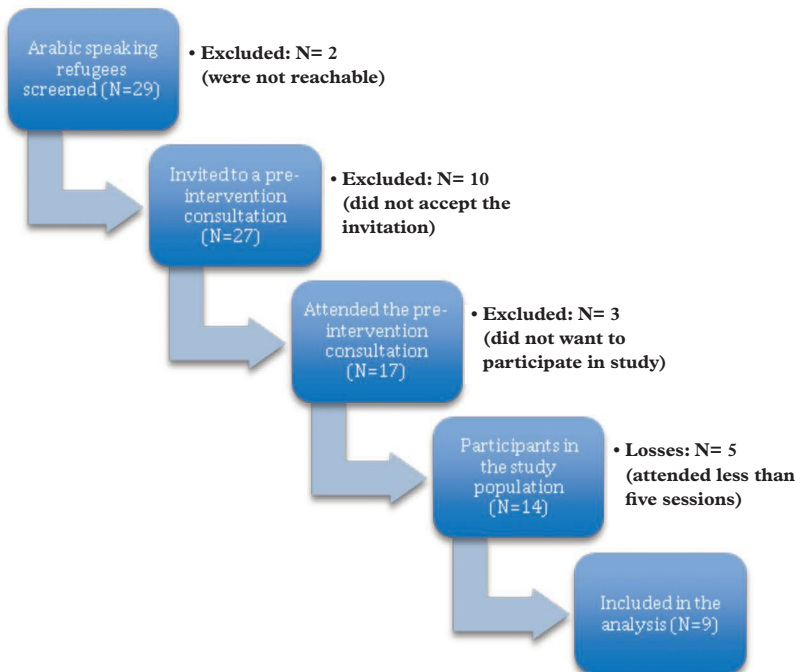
Arabic speaking refugees screened (N=29)

• Excluded: N= 2 (were not reachable)

Invited to a pre-intervention consultation (N=27)

• Excluded: N= 10 (did not accept the invitation)

Attended the pre-intervention consultation (N=17)

• Excluded: N= 3 (did not want to participate in study)

Participants in the study population (N=14)

• Losses: N= 5 (attended less than five sessions)

Included in the analysis (N=9)